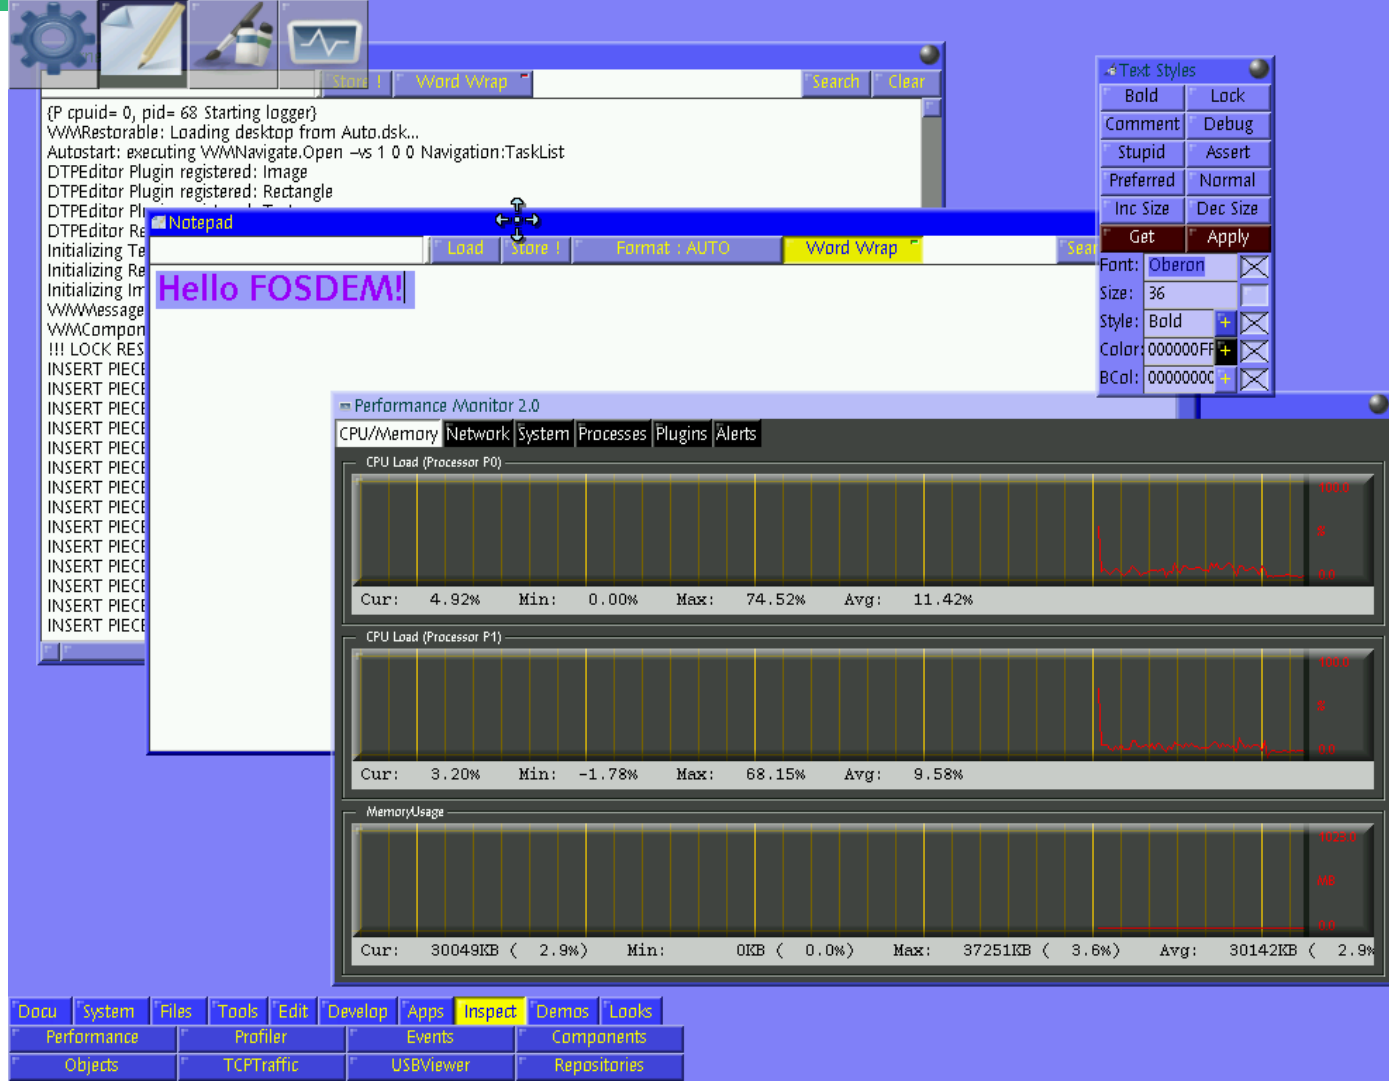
Store ! Word Wrap Search Clear

{P cpuid= 0, pid= 68 Starting logger}
WMRestorable: Loading desktop from Auto.dsk...
Autostart: executing WMNavigate.Open –vs 1 0 0 Navigation:TaskList
DTPEditor Plugin registered: Image
DTPEditor Plugin registered: Rectangle
DTPEditor Pl
DTPEditor Re
Initializing Te
Initializing Re
Initializing Im
WMMessag
WMCompon
!!! LOCK RES
INSERT PIECE
INSERT PIECE
INSERT PIECE
INSERT PIECE
INSERT PIECE
INSERT PIECE
INSERT PIECE
INSERT PIECE
INSERT PIECE
INSERT PIECE
INSERT PIECE
INSERT PIECE
INSERT PIECE
INSERT PIECE

Notepad
Load Store ! Format : AUTO Word Wrap Sear
Hello FOSDEM!

Text Styles
Bold Lock
Comment Debug
Stupid Assert
Preferred Normal
Inc Size Dec Size
Get Apply
Font: Oberon
Size: 36
Style: Bold
Color: 000000FF
BCol: 0000000C

Performance Monitor 2.0
CPU/Memory Network System Processes Plugins Alerts
CPU Load (Processor P0)
100.0
%
0.0
Cur: 4.92% Min: 0.00% Max: 74.52% Avg: 11.42%
CPU Load (Processor P1)
100.0
%
0.0
Cur: 3.20% Min: -1.78% Max: 68.15% Avg: 9.58%
MemoryUsage
1023.0
MB
0.0
Cur: 30049KB ( 2.9%) Min: 0KB ( 0.0%) Max: 37251KB ( 3.6%) Avg: 30142KB ( 2.9%

Docu System Files Tools Edit Develop Apps Inspect Demos Looks
Performance Profiler Events Components
Objects TCPTraffic USBViewer Repositories